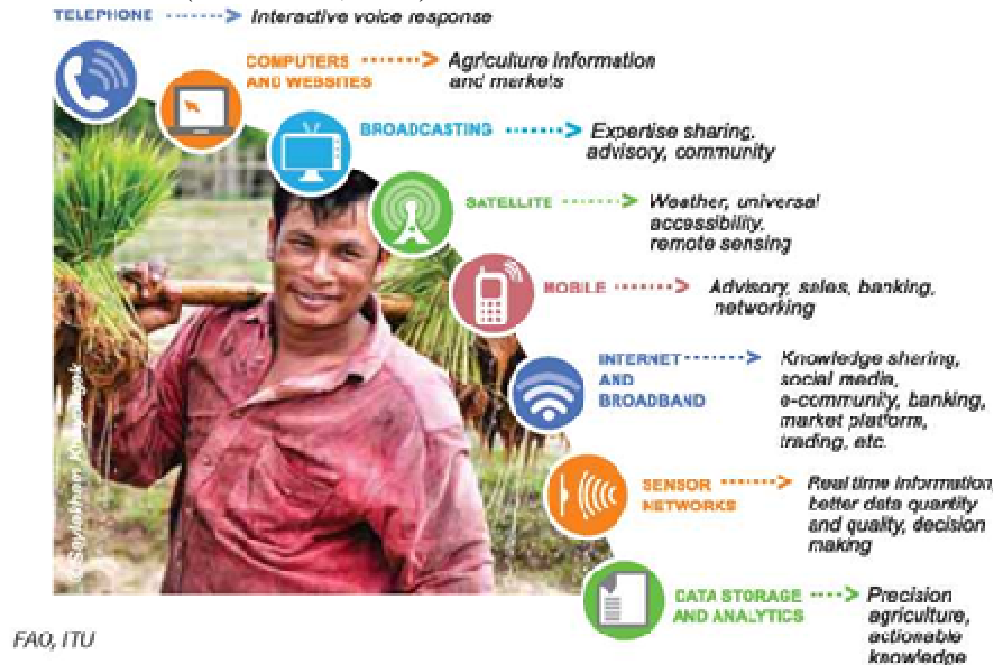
TELEPHONE Interactive voice response

COMPUTERS AND WEBSITES Agriculture information and markets

BROADCASTING Expertise sharing, advisory, community

SATELLITE Weather, universal accessibility, remote sensing

MOBILE Advisory, sales, banking, networking

INTERNET AND BROADBAND Knowledge sharing, social media, e-community, banking, market platform, trading, etc.

SENSOR NETWORKS Real time information, better data quantity and quality, decision making

DATA STORAGE AND ANALYTICS Precision agriculture, actionable knowledge

© Saykhaen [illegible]

FAO, ITU